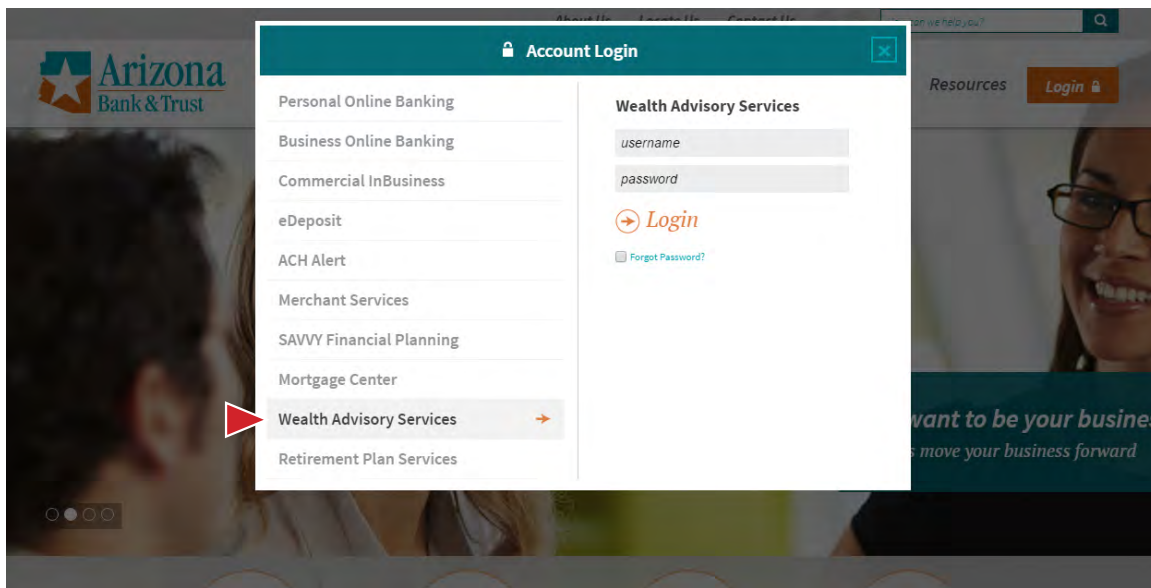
About Us Locate Us Contact Us

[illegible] can we help you?

Arizona Bank & Trust

Resources

Login

Account Login

Personal Online Banking

Business Online Banking

Commercial InBusiness

eDeposit

ACH Alert

Merchant Services

SAVVY Financial Planning

Mortgage Center

Wealth Advisory Services

Retirement Plan Services

Wealth Advisory Services

username

password

Login

Forgot Password?

want to be your busines

s move your business forward